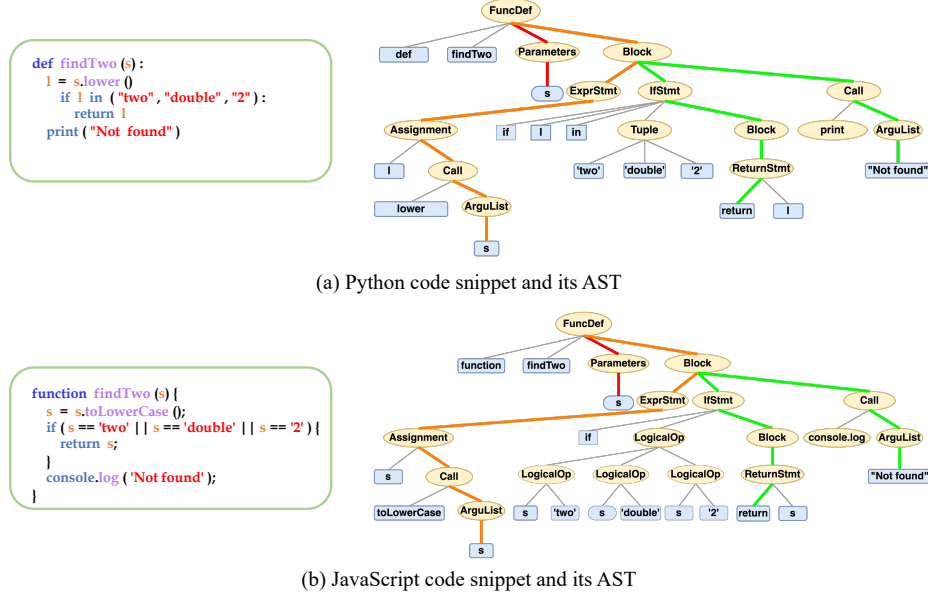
def findTwo (s) :
  l = s.lower ()
    if l in ( "two" , "double" , "2" ) :
      return l
  print ( "Not found" )

FuncDef
def
findTwo
Parameters
Block
s
ExprStmt
IfStmt
Call
Assignment
if
l
in
Tuple
Block
print
ArguList
l
Call
'two'
'double'
'2'
ReturnStmt
"Not found"
lower
ArguList
return
l
s

(a) Python code snippet and its AST

function findTwo (s) {
  s = s.toLowerCase ();
  if ( s == 'two' | | s == 'double' | | s == '2' ) {
    return s;
  }
  console.log ( 'Not found' );
}

FuncDef
function
findTwo
Parameters
Block
s
ExprStmt
IfStmt
Call
Assignment
if
LogicalOp
Block
console.log
ArguList
s
Call
LogicalOp
LogicalOp
LogicalOp
ReturnStmt
"Not found"
toLowerCase
ArguList
s
'two'
s
'double'
s
'2'
return
s
s

(b) JavaScript code snippet and its AST